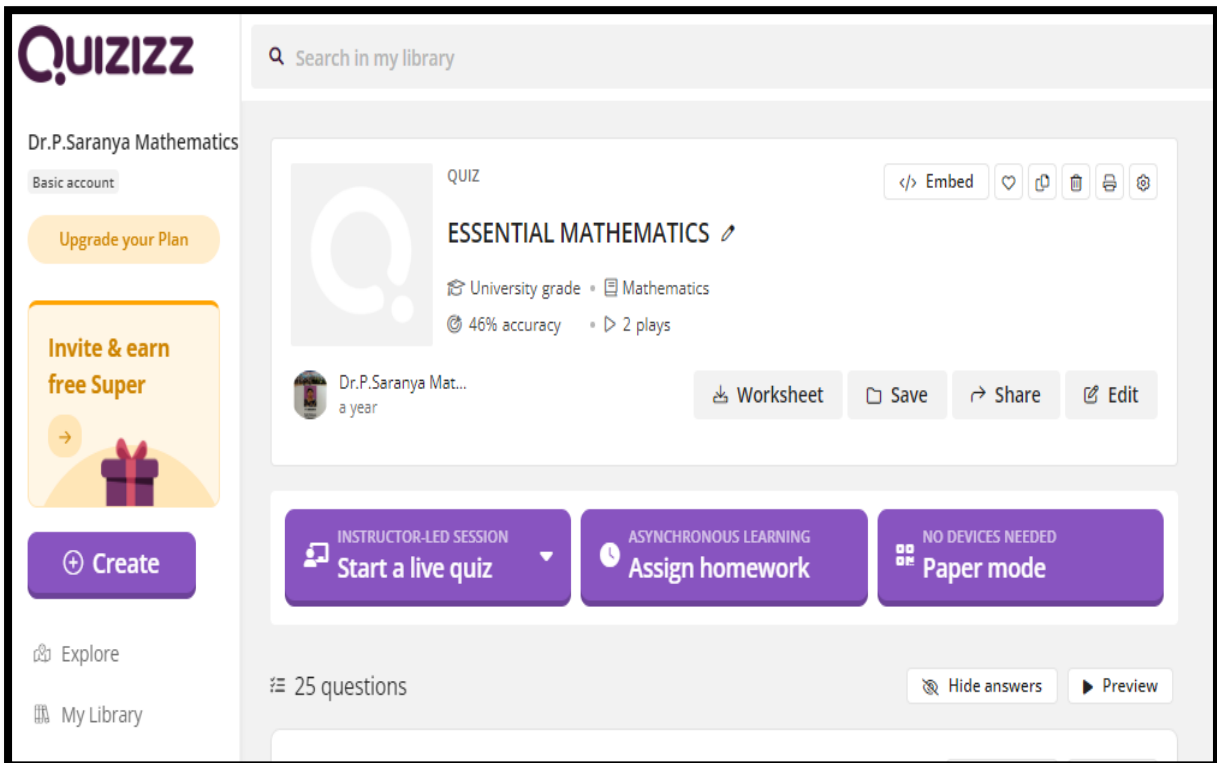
QUIZIZZ

Search in my library

Dr.P.Saranya Mathematics

Basic account

Upgrade your Plan

Invite & earn free Super

→

⊕ Create

Explore

My Library

QUIZ

ESSENTIAL MATHEMATICS

University grade • Mathematics

46% accuracy • 2 plays

</> Embed

Dr.P.Saranya Mat...

a year

Worksheet

Save

Share

Edit

INSTRUCTOR-LED SESSION
Start a live quiz

ASYNCHRONOUS LEARNING
Assign homework

NO DEVICES NEEDED
Paper mode

25 questions

Hide answers

Preview